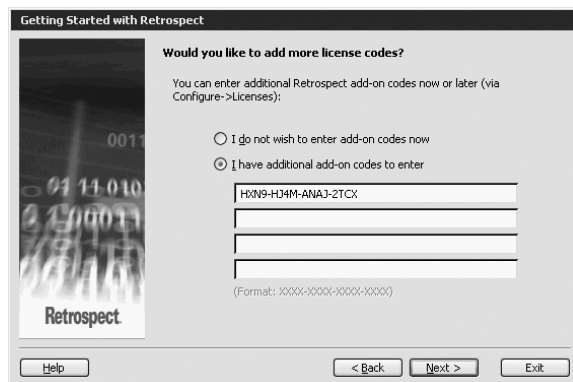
Getting Started with Retrospect

Would you like to add more license codes?

You can enter additional Retrospect add-on codes now or later (via Configure->Licenses):

I do not wish to enter add-on codes now

I have additional add-on codes to enter

HXN9-HJ4M-ANAJ-2TCX

(Format: XXXX-XXXX-XXXX-XXXX)

0011
01 11 010
1000011

Retrospect

Help

< Back

Next >

Exit